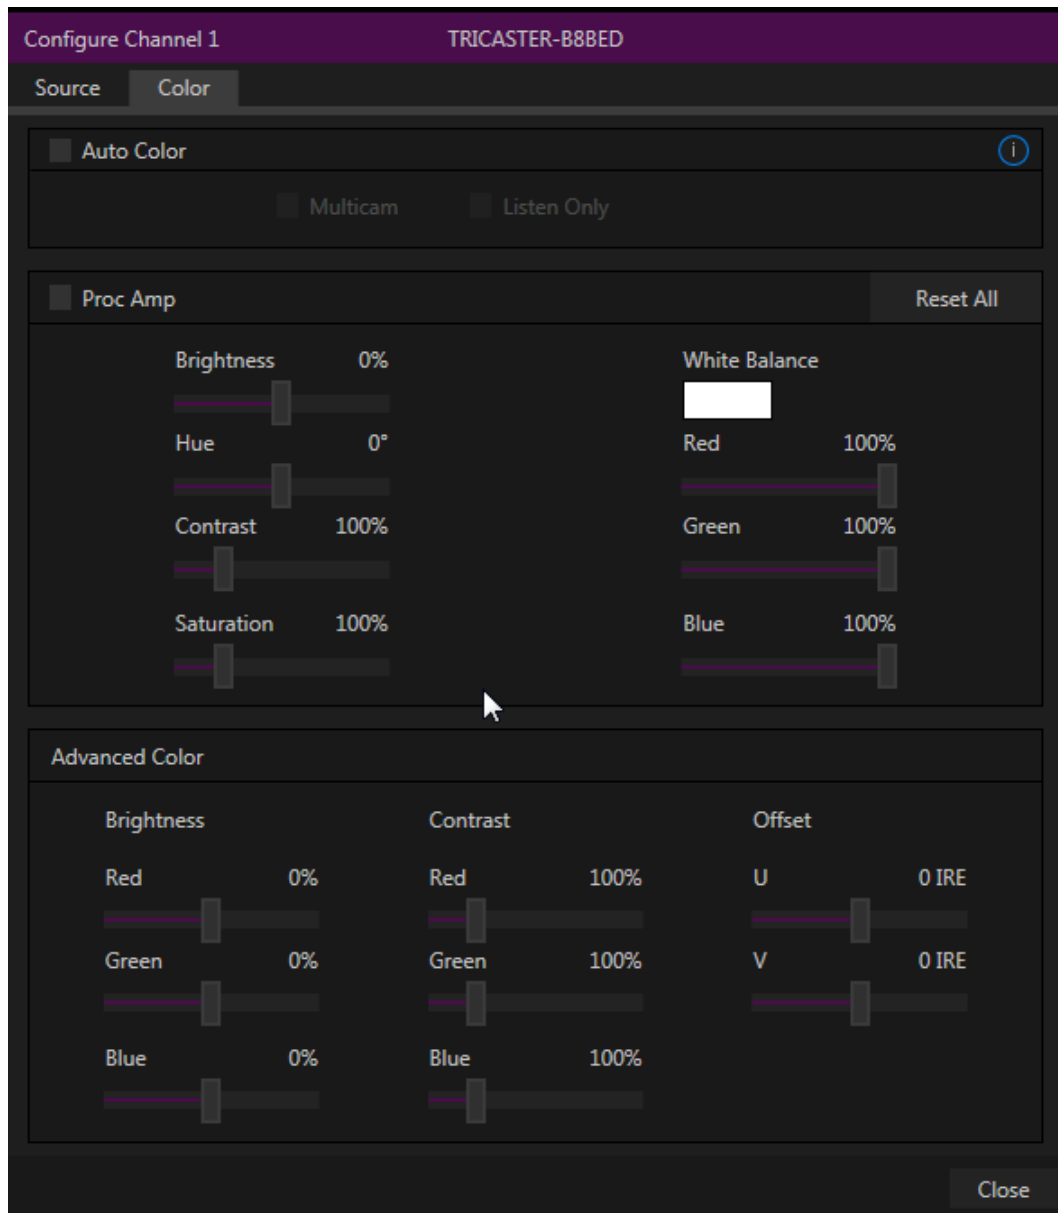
Configure Channel 1 TRICASTER-B8BED

Source Color

Auto Color

Multicam Listen Only

Proc Amp Reset All

Brightness 0%

Hue 0°

Contrast 100%

Saturation 100%

White Balance

Red 100%

Green 100%

Blue 100%

Advanced Color

Brightness

Red 0%

Green 0%

Blue 0%

Contrast

Red 100%

Green 100%

Blue 100%

Offset

U 0 IRE

V 0 IRE

Close